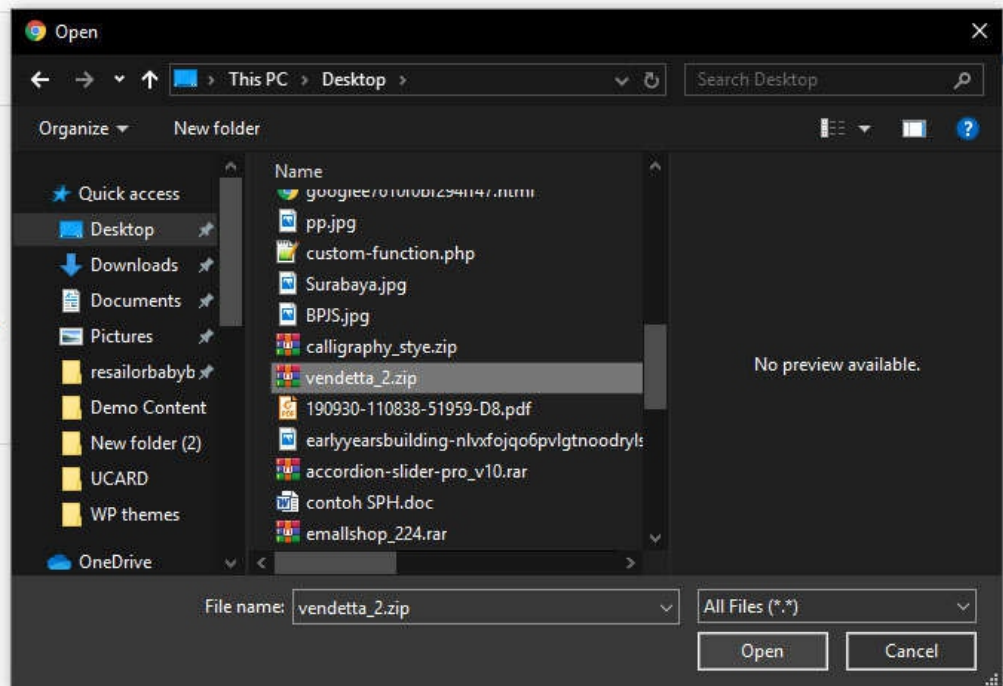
Open

This PC > Desktop >

Search Desktop

Organize ▾ New folder

Quick access
Desktop
Downloads
Documents
Pictures
resailorbabyb
Demo Content
New folder (2)
UCARD
WP themes
OneDrive

Name
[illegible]
pp.jpg
custom-function.php
Surabaya.jpg
BPJS.jpg
calligraphy_stye.zip
vendetta_2.zip
190930-110838-51959-D8.pdf
earlyyearsbuilding-nlvxfojqo6pvlgtnoodryl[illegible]
accordion-slider-pro_v10.rar
contoh SPH.doc
emallshop_224.rar

No preview available.

File name: vendetta_2.zip

All Files (*.*)

Open

Cancel